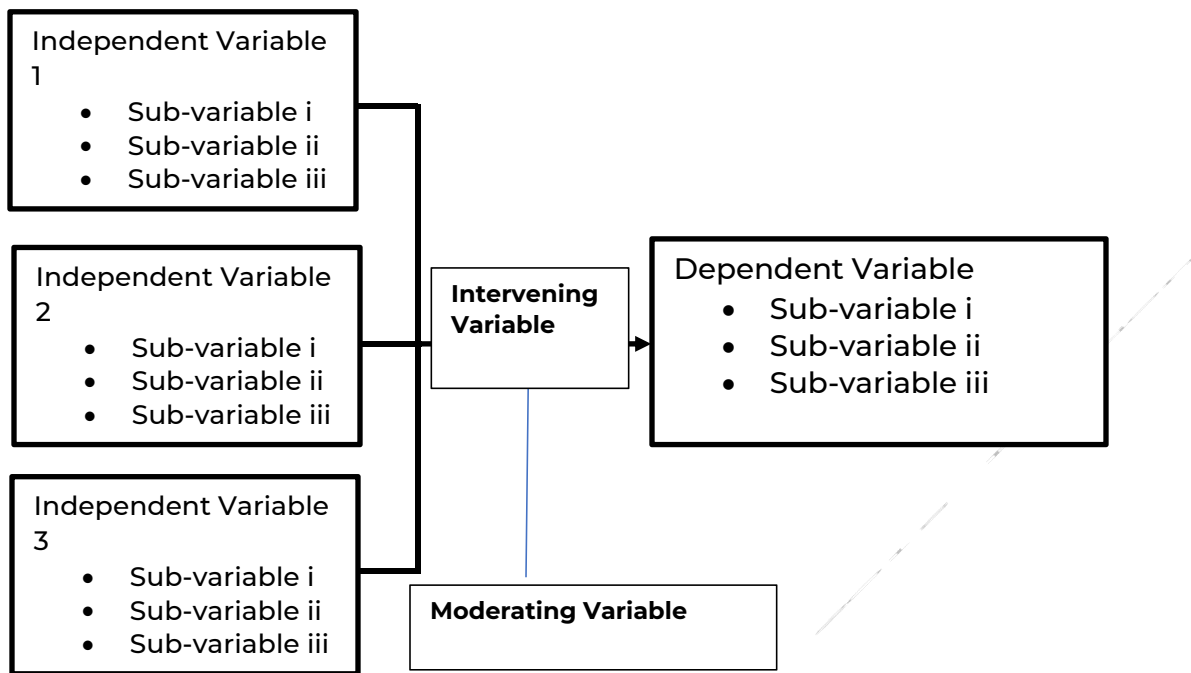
Independent Variable 1

- Sub-variable i
- Sub-variable ii
- Sub-variable iii

Independent Variable 2

- Sub-variable i
- Sub-variable ii
- Sub-variable iii

Independent Variable 3

- Sub-variable i
- Sub-variable ii
- Sub-variable iii

Intervening Variable

Dependent Variable

- Sub-variable i
- Sub-variable ii
- Sub-variable iii

Moderating Variable